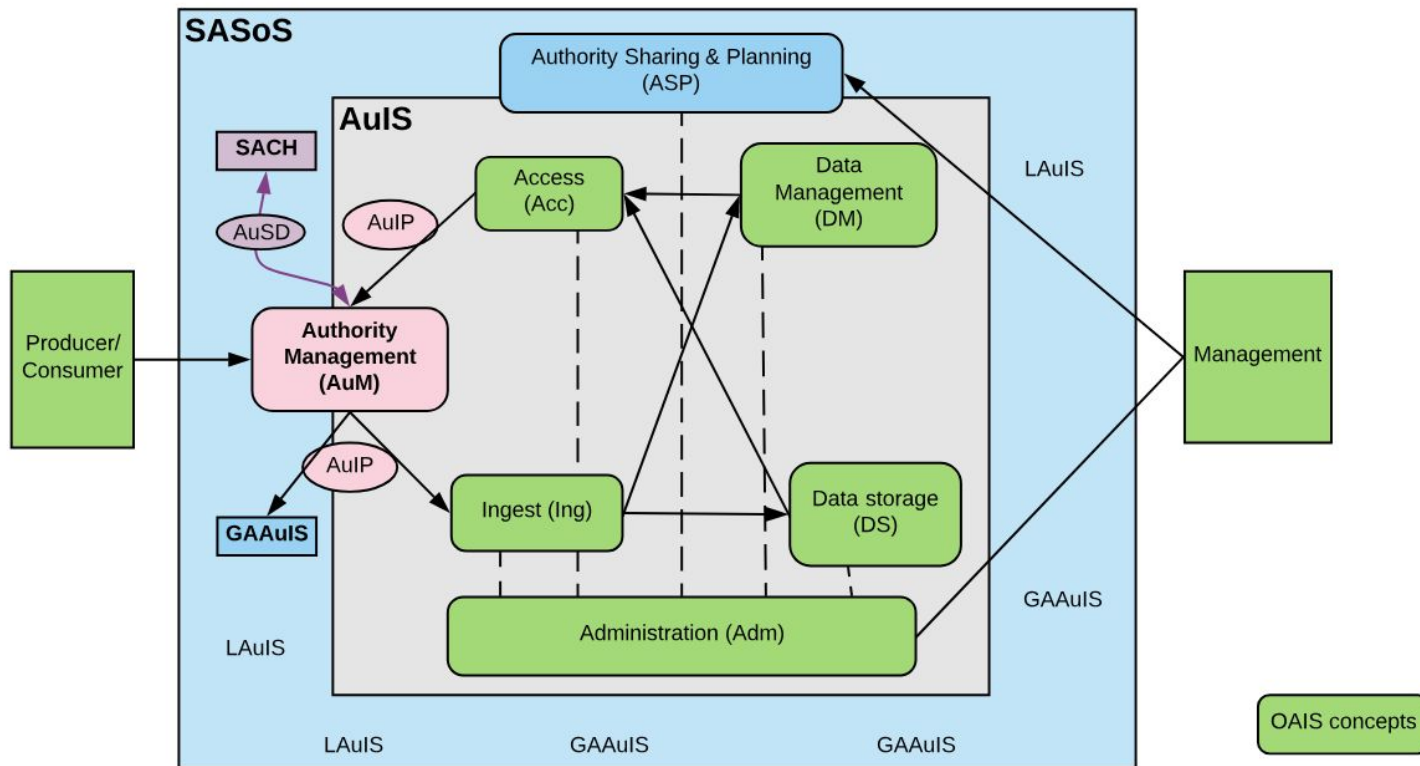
SASoS

Authority Sharing & Planning (ASP)

AuIS

SACH

AuSD

AuIP

Access (Acc)

Data Management (DM)

LAuIS

Producer/ Consumer

Authority Management (AuM)

Management

AuIP

GAAuIS

Ingest (Ing)

Data storage (DS)

GAAuIS

Administration (Adm)

LAuIS

LAuIS

GAAuIS

GAAuIS

OAIS concepts